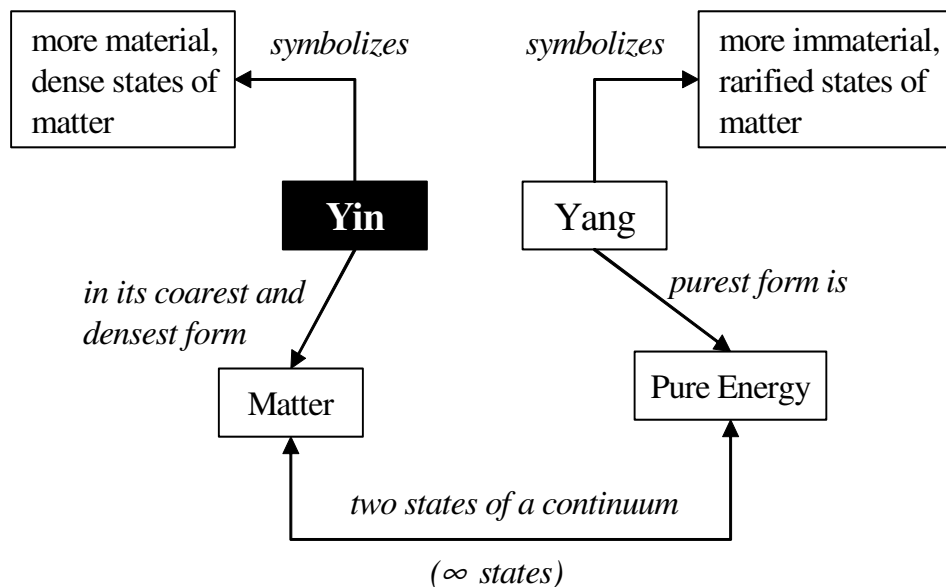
more material, dense states of matter

symbolizes

symbolizes

more immaterial, rarified states of matter

Yin

Yang

in its coarest and densest form

purest form is

Matter

Pure Energy

two states of a continuum

($\infty$ states)